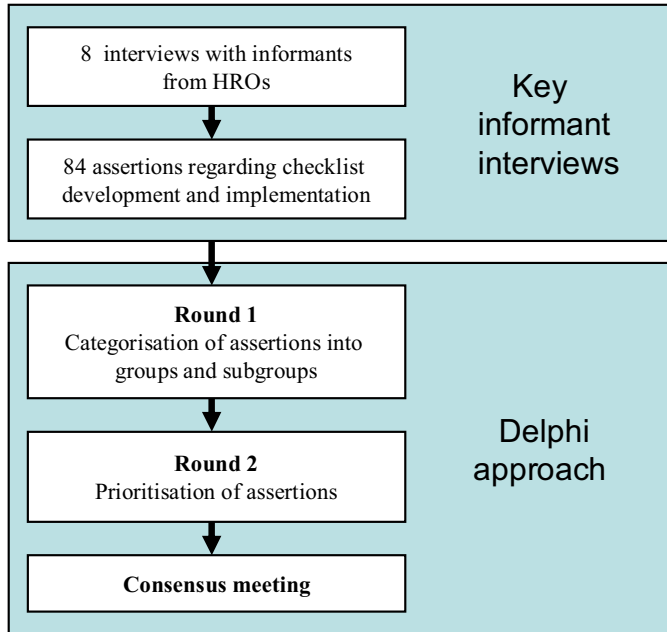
8 interviews with informants from HROs

84 assertions regarding checklist development and implementation

Key informant interviews

Round 1
Categorisation of assertions into groups and subgroups

Round 2
Prioritisation of assertions

Consensus meeting

Delphi approach